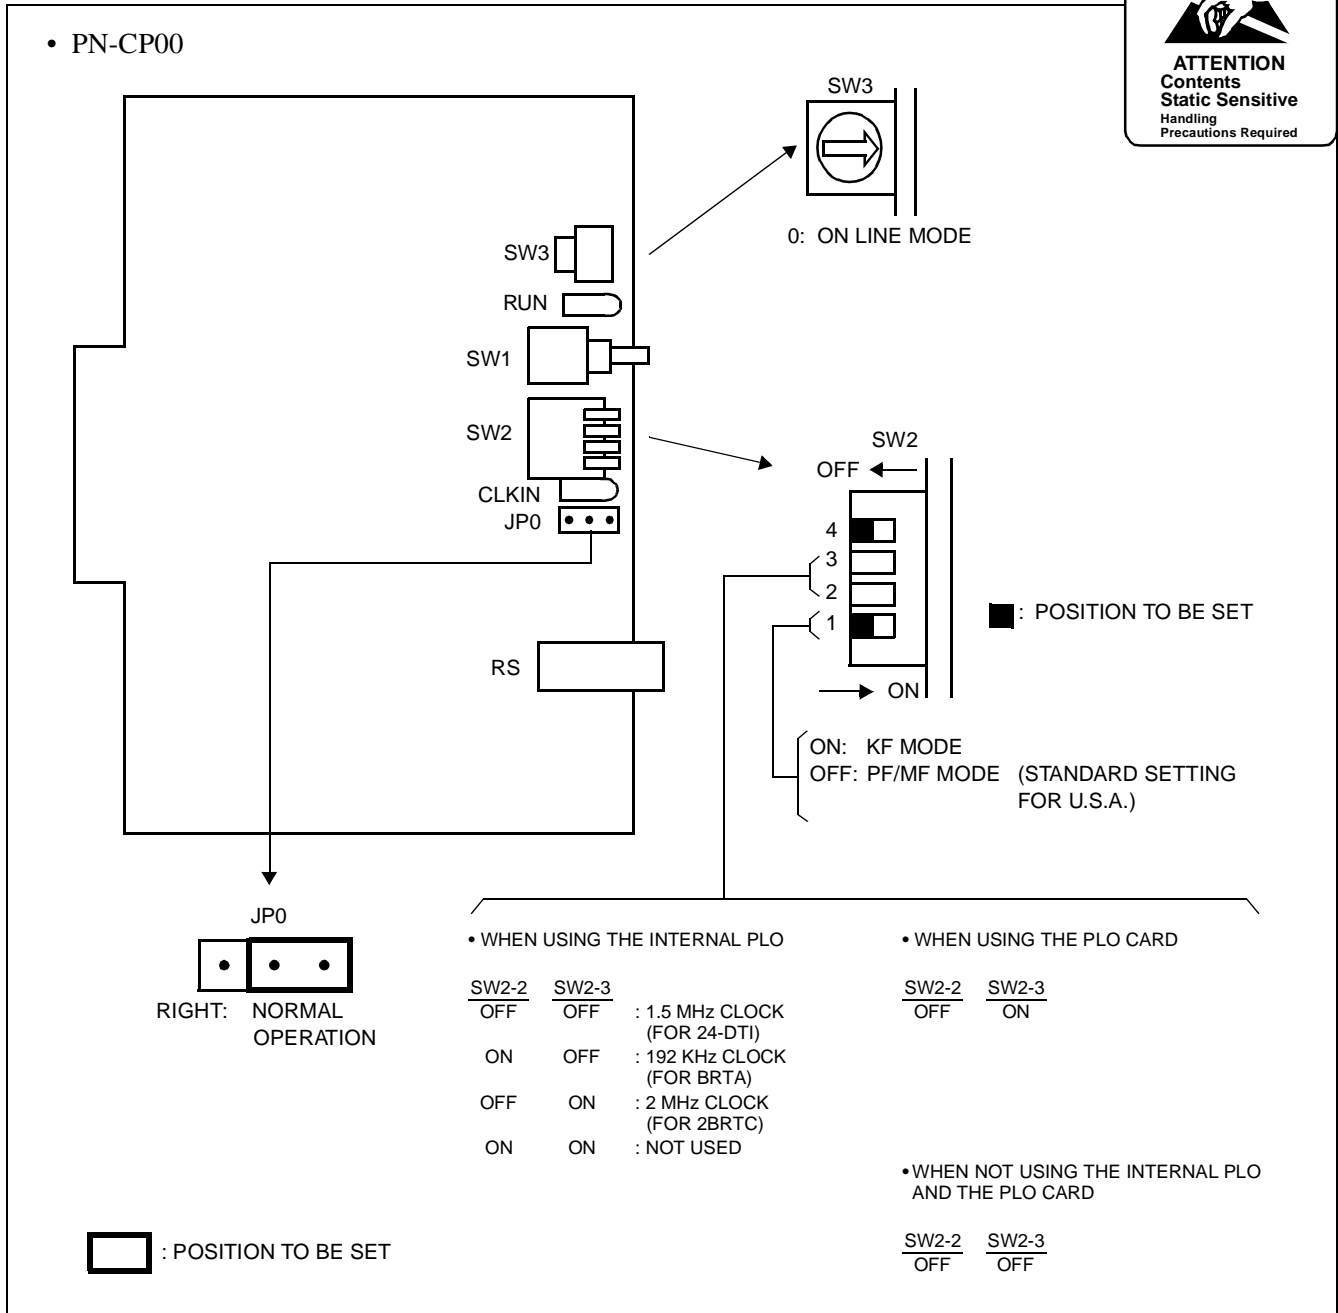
• PN-CP00

ATTENTION
Contents
Static Sensitive
Handling
Precautions Required

SW3

0: ON LINE MODE

SW3
RUN
SW1
SW2
CLKIN
JP0
RS

SW2
OFF
4
3
2
1
ON

: POSITION TO BE SET

ON: KF MODE
OFF: PF/MF MODE (STANDARD SETTING FOR U.S.A.)

JP0
RIGHT: NORMAL OPERATION

• WHEN USING THE INTERNAL PLO

| SW2-2 | SW2-3 | |
|---|---|---|
| OFF | OFF | : 1.5 MHz CLOCK (FOR 24-DTI) |
| ON | OFF | : 192 KHz CLOCK (FOR BRTA) |
| OFF | ON | : 2 MHz CLOCK (FOR 2BRTC) |
| ON | ON | : NOT USED |

• WHEN USING THE PLO CARD

| SW2-2 | SW2-3 |
|---|---|
| OFF | ON |

• WHEN NOT USING THE INTERNAL PLO AND THE PLO CARD

| SW2-2 | SW2-3 |
|---|---|
| OFF | OFF |

: POSITION TO BE SET